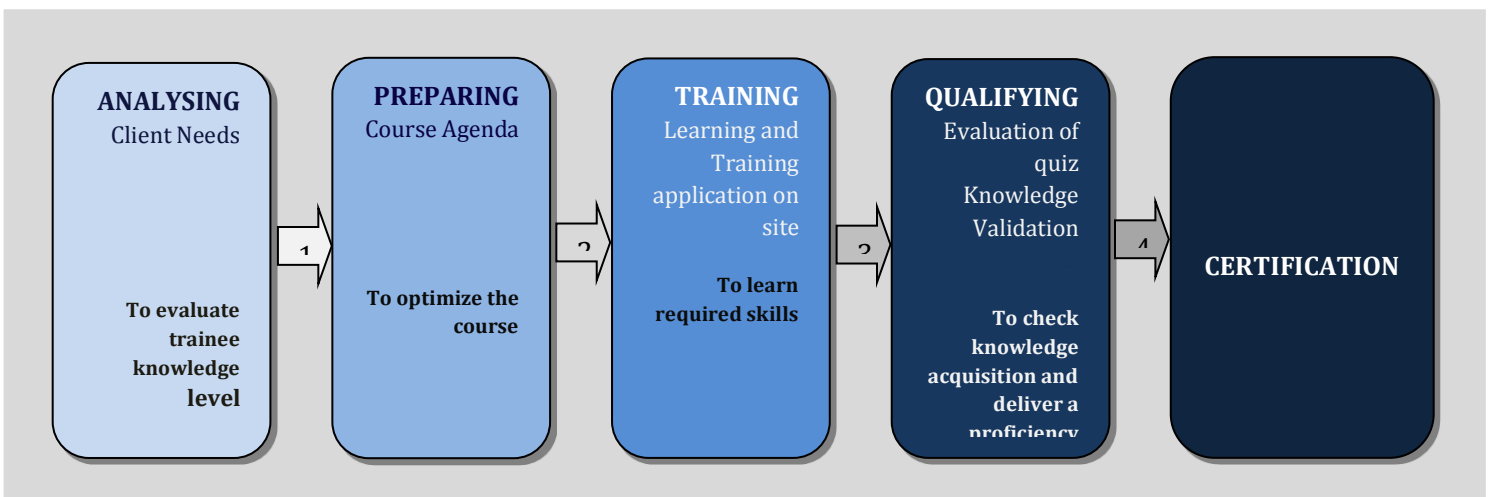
ANALYSING
Client Needs

To evaluate trainee knowledge level

1

PREPARING
Course Agenda

To optimize the course

2

TRAINING
Learning and Training application on site

To learn required skills

3

QUALIFYING
Evaluation of quiz Knowledge Validation

To check knowledge acquisition and deliver a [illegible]

4

CERTIFICATION